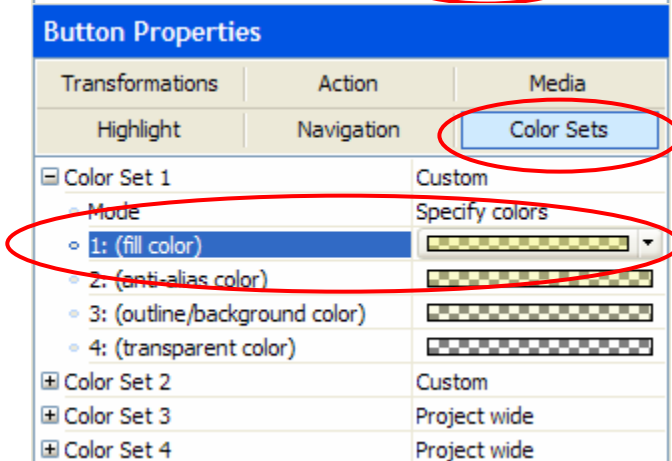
Button Properties

Transformations | Action | Media
Highlight | Navigation | Color Sets

| | |
|---|---|
| ⊟ Color Set 1 | Custom |
| Mode | Specify colors |
| 1: (fill color) | |
| 2: (anti-alias color) | |
| 3: (outline/background color) | |
| 4: (transparent color) | |
| ⊞ Color Set 2 | Custom |
| ⊞ Color Set 3 | Project wide |
| ⊞ Color Set 4 | Project wide |